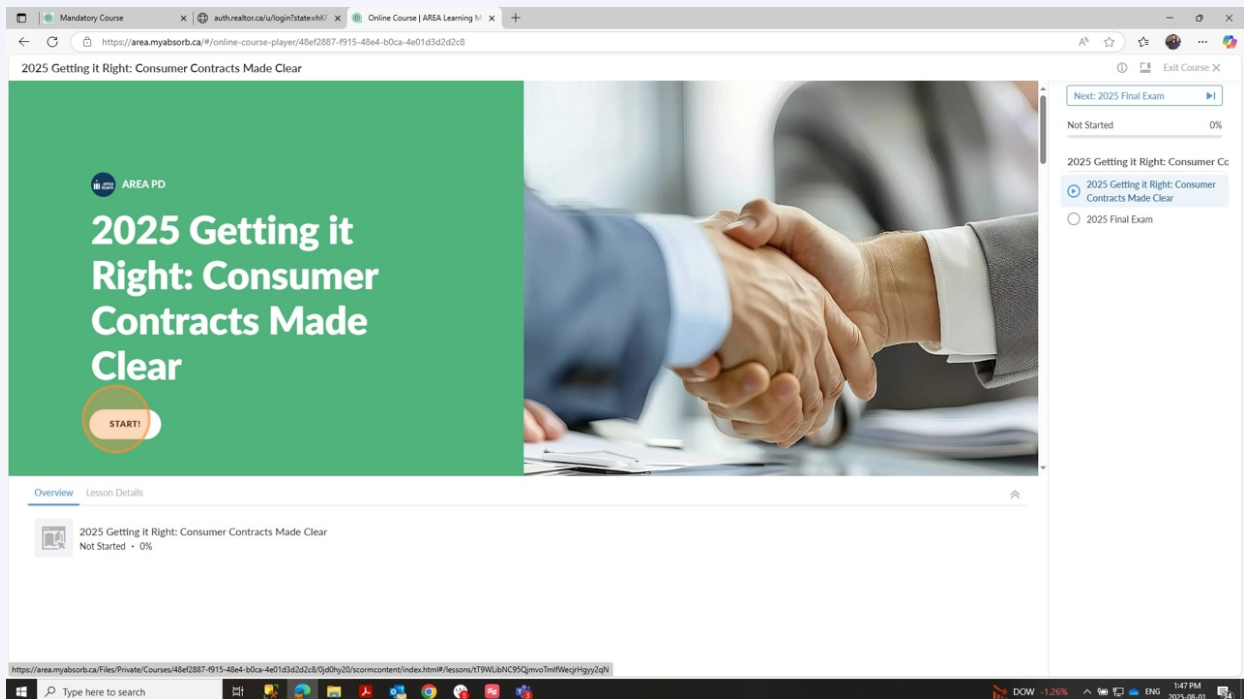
Mandatory Course
auth.realtor.ca/u/login?state=hKF
Online Course | AREA Learning M

https://area.myabsorb.ca/#/online-course-player/48ef2887-f915-48e4-b0ca-4e01d3d2d2c8

2025 Getting it Right: Consumer Contracts Made Clear

Exit Course

AREA PD

2025 Getting it Right: Consumer Contracts Made Clear

START!

Next: 2025 Final Exam

Not Started 0%

2025 Getting it Right: Consumer Co

2025 Getting it Right: Consumer Contracts Made Clear

2025 Final Exam

Overview Lesson Details

2025 Getting it Right: Consumer Contracts Made Clear
Not Started • 0%

https://area.myabsorb.ca/Files/Private/Courses/48ef2887-f915-48e4-b0ca-4e01d3d2d2c8/0jd0hy20/scormcontent/index.html#/lessons/tT9WLibNC95QjmvoTmlfWecjrHgyy2qN

Type here to search

DOW -1.26%

ENG

1:47 PM
2025-08-01